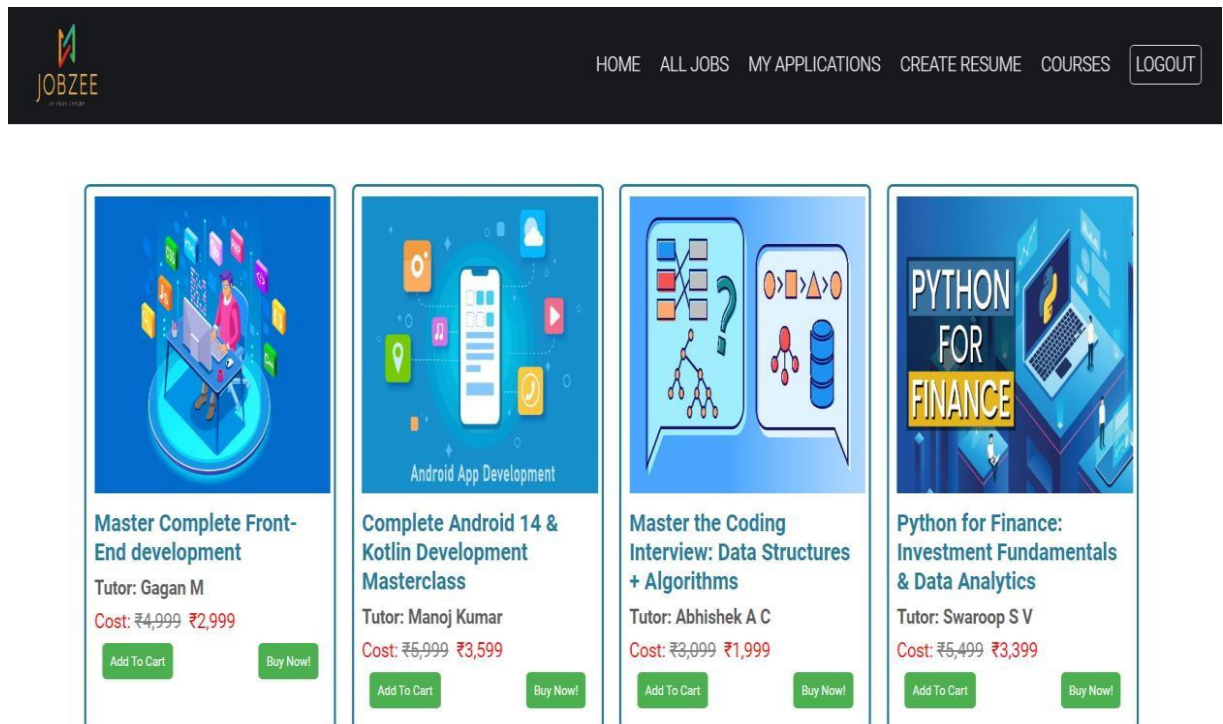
JOBZEE

HOME ALL JOBS MY APPLICATIONS CREATE RESUME COURSES LOGOUT

Master Complete Front-End development

Tutor: Gagan M

Cost: ~~₹4,999~~ ₹2,999

Add To Cart Buy Now!

Android App Development

Complete Android 14 & Kotlin Development Masterclass

Tutor: Manoj Kumar

Cost: ~~₹5,999~~ ₹3,599

Add To Cart Buy Now!

Master the Coding Interview: Data Structures + Algorithms

Tutor: Abhishek A C

Cost: ~~₹3,099~~ ₹1,999

Add To Cart Buy Now!

PYTHON FOR FINANCE

Python for Finance: Investment Fundamentals & Data Analytics

Tutor: Swaroop S V

Cost: ~~₹5,499~~ ₹3,399

Add To Cart Buy Now!